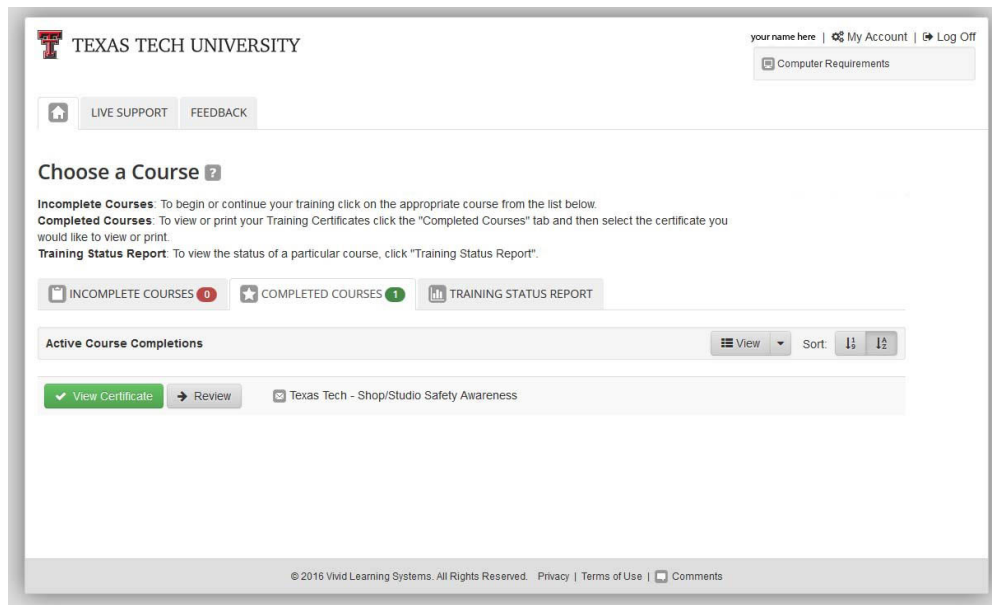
TEXAS TECH UNIVERSITY

your name here | My Account | Log Off

Computer Requirements

LIVE SUPPORT FEEDBACK

Choose a Course

**Incomplete Courses**: To begin or continue your training click on the appropriate course from the list below.
**Completed Courses**: To view or print your Training Certificates click the "Completed Courses" tab and then select the certificate you would like to view or print.
**Training Status Report**: To view the status of a particular course, click "Training Status Report".

INCOMPLETE COURSES 0 COMPLETED COURSES 1 TRAINING STATUS REPORT

Active Course Completions

View Sort:

View Certificate Review Texas Tech - Shop/Studio Safety Awareness

© 2016 Vivid Learning Systems. All Rights Reserved. Privacy | Terms of Use | Comments